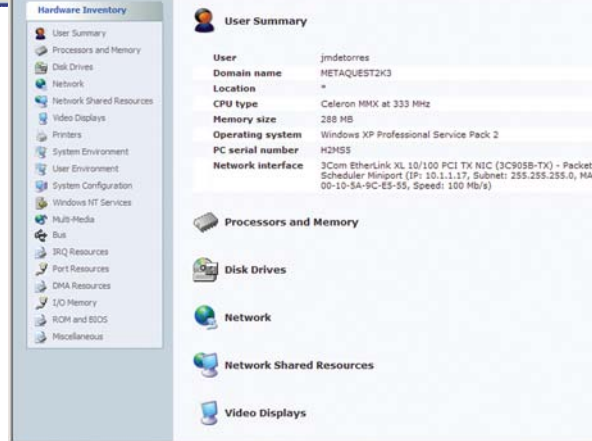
Hardware Inventory

User Summary
Processors and Memory
Disk Drives
Network
Network Shared Resources
Video Displays
Printers
System Environment
User Environment
System Configuration
Windows NT Services
Multi-Media
Bus
IRQ Resources
Port Resources
DMA Resources
I/O Memory
ROM and BIOS
Miscellaneous

User Summary

| | |
|---|---|
| User | jmdetorres |
| Domain name | METAQUEST2K3 |
| Location | * |
| CPU type | Celeron MMX at 333 MHz |
| Memory size | 288 MB |
| Operating system | Windows XP Professional Service Pack 2 |
| PC serial number | H2MS5 |
| Network interface | 3Com EtherLink XL 10/100 PCI TX NIC (3C905B-TX) - Packet Scheduler Miniport (IP: 10.1.1.17, Subnet: 255.255.255.0, MA 00-10-5A-9C-E5-55, Speed: 100 Mb/s) |

Processors and Memory

Disk Drives

Network

Network Shared Resources

Video Displays